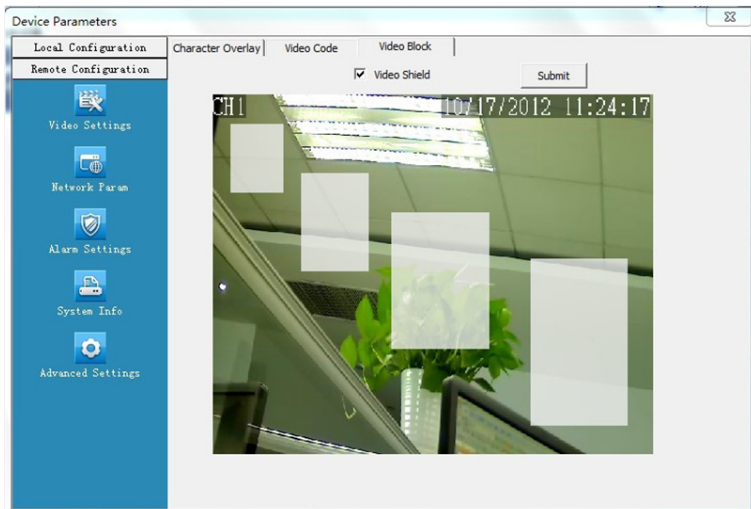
Device Parameters

Local Configuration
Remote Configuration
Video Settings
Network Param
Alarm Settings
System Info
Advanced Settings

Character Overlay
Video Code
Video Block

Video Shield
Submit

CH1
10/17/2012 11:24:17